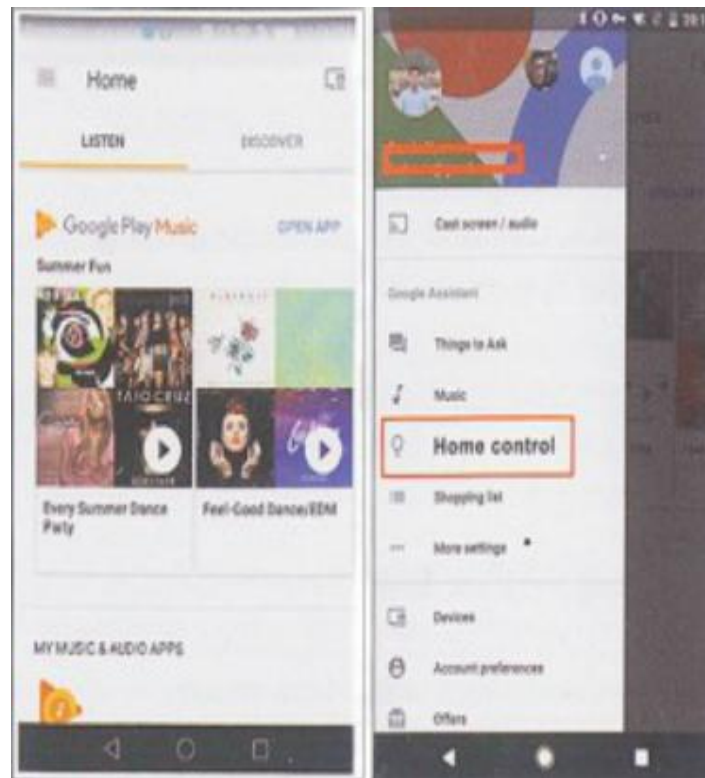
Home

LISTEN

DISCOVER

Google Play Music

OPEN APP

Summer Fun

TAIO CRUZ

Every Summer Dance Party

Feel-Good Dance/EDM

MY MUSIC & AUDIO APPS

Cast screen / audio

Google Assistant

Things to Ask

Music

Home control

Shopping list

More settings

Devices

Account preferences

Offers